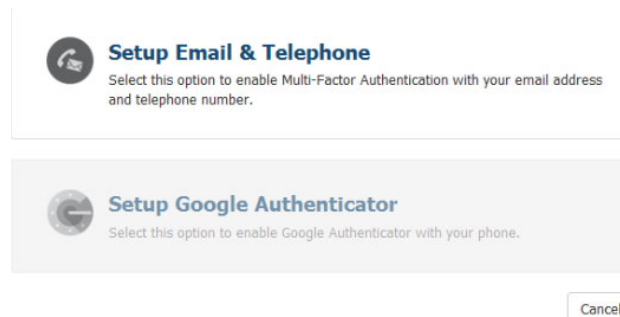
Setup Email & Telephone
Select this option to enable Multi-Factor Authentication with your email address and telephone number.

Setup Google Authenticator
Select this option to enable Google Authenticator with your phone.

Cancel